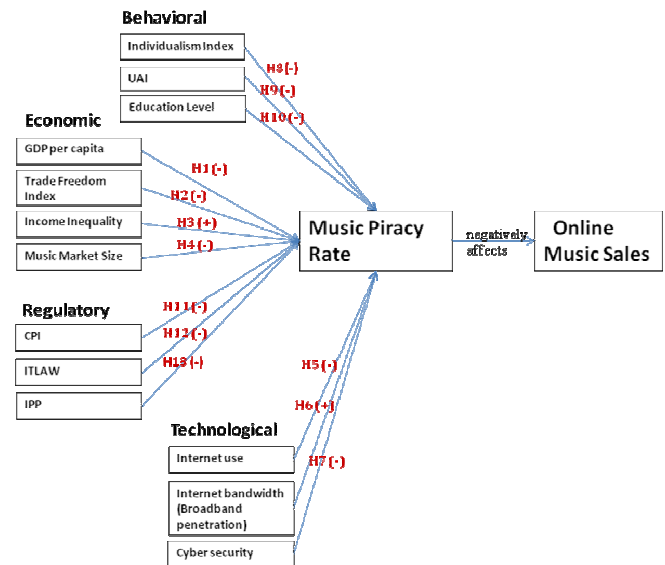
Behavioral

Individualism Index

UAI

Education Level

H8(-)

H9(-)

H10(-)

Economic

GDP per capita

Trade Freedom Index

Income Inequality

Music Market Size

H1(-)

H2(-)

H3(+)

H4(-)

Music Piracy Rate

negatively affects

Online Music Sales

Regulatory

CPI

ITLAW

IPP

H11(-)

H12(-)

H13(-)

H5(-)

H6(+)

H7(-)

Technological

Internet use

Internet bandwidth (Broadband penetration)

Cyber security